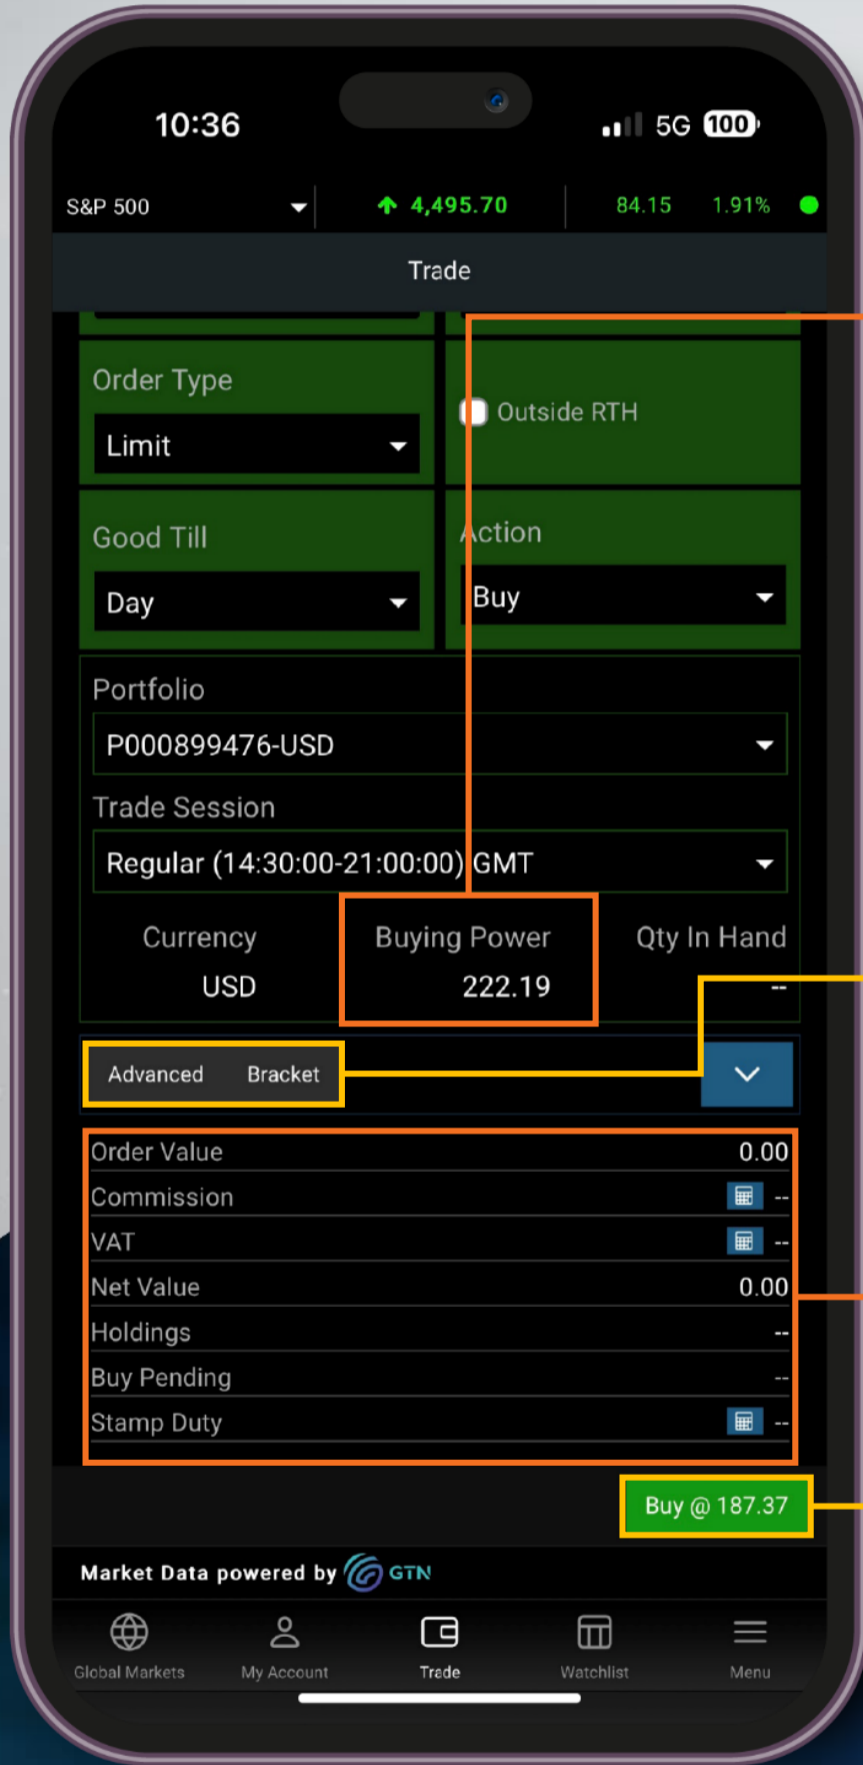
10:36

5G 100

S&P 500

4,495.70

84.15 1.91%

Trade

Order Type

Limit

Outside RTH

Good Till

Day

Action

Buy

Portfolio

P000899476-USD

Trade Session

Regular (14:30:00-21:00:00) GMT

| Currency | Buying Power | Qty In Hand |
|---|---|---|
| USD | 222.19 | -- |

Advanced Bracket

| | |
|---|---|
| Order Value | 0.00 |
| Commission | -- |
| VAT | -- |
| Net Value | 0.00 |
| Holdings | -- |
| Buy Pending | -- |
| Stamp Duty | -- |

Buy @ 187.37

Market Data powered by GTN

Global Markets My Account Trade Watchlist Menu